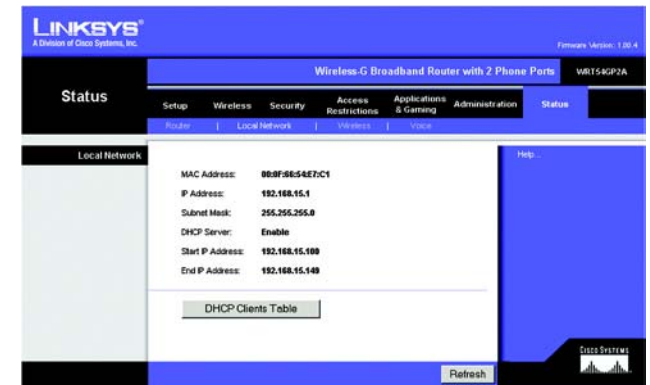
LINKSYS®
A Division of Cisco Systems, Inc.

Firmware Version: 1.00.4

Wireless-G Broadband Router with 2 Phone Ports WRT54GP2A

Status

Setup Wireless Security Access Restrictions Applications & Gaming Administration Status

Router | Local Network | Wireless | Voice

Local Network

MAC Address: 00:0F:66:54:E7:C1
IP Address: 192.168.15.1
Subnet Mask: 255.255.255.0
DHCP Server: Enable
Start IP Address: 192.168.15.100
End IP Address: 192.168.15.149

DHCP Clients Table

Help...

Refresh

CISCO SYSTEMS